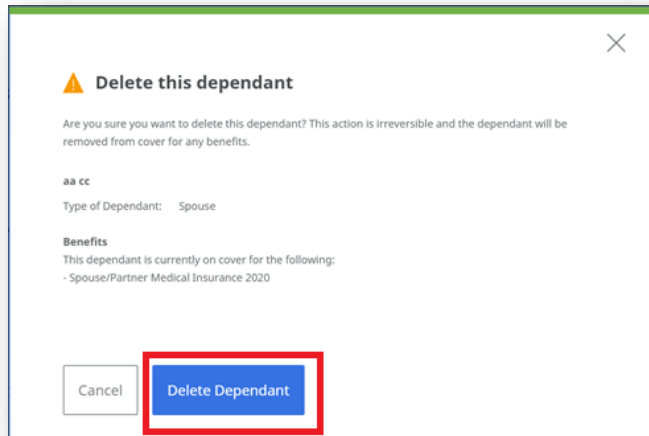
Delete this dependant

Are you sure you want to delete this dependant? This action is irreversible and the dependant will be removed from cover for any benefits.

aa cc

Type of Dependant: Spouse

Benefits
This dependant is currently on cover for the following:
- Spouse/Partner Medical Insurance 2020

Cancel Delete Dependant